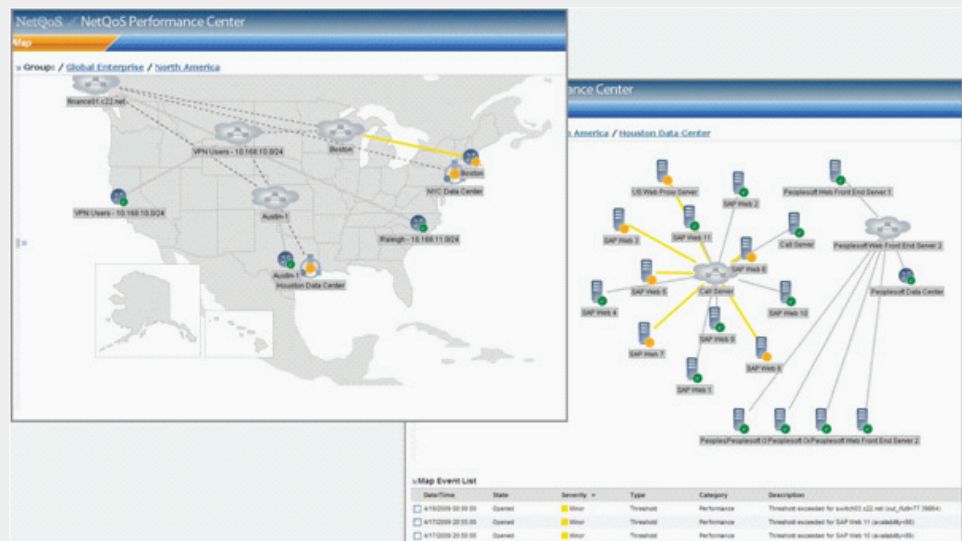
NetQoS NetQoS Performance Center

Map

» Group: / Global Enterprise / North America

finance01.c22.net

VPN Users - 10.168.10.0/24

Boston

Boston

NYC Data Center

VPN Users - 10.168.10.0/24

Austin-1

Raleigh - 10.168.11.0/24

Austin-1

Houston Data Center

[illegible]ance Center

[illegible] America / Houston Data Center

US Web Proxy Server

SAP Web 2

Peoplesoft Web Front End Server 1

SAP Web 3

SAP Web 11

Call Server

Peoplesoft Web Front End Server 2

SAP Web 6

SAP Web 5

Call Server

Peoplesoft Data Center

SAP Web 4

SAP Web 10

SAP Web 9

SAP Web 7

SAP Web 8

SAP Web 1

Peoples Peoplesoft O Peoplesoft Or Peoplesoft Web Front End Server 2

Map Event List

| Date/Time | State | Severity | Type | Category | Description |
|---|---|---|---|---|---|
| 4/18/2009 00:00:00 | Opened | Minor | Threshold | Performance | Threshold exceeded for switch03.c22.net (out_ifutil=77.39864) |
| 4/17/2009 20:55:00 | Opened | Minor | Threshold | Performance | Threshold exceeded for SAP Web 11 (availability=86) |
| 4/17/2009 20:50:00 | Opened | Minor | Threshold | Performance | Threshold exceeded for SAP Web 10 (availability=86) |